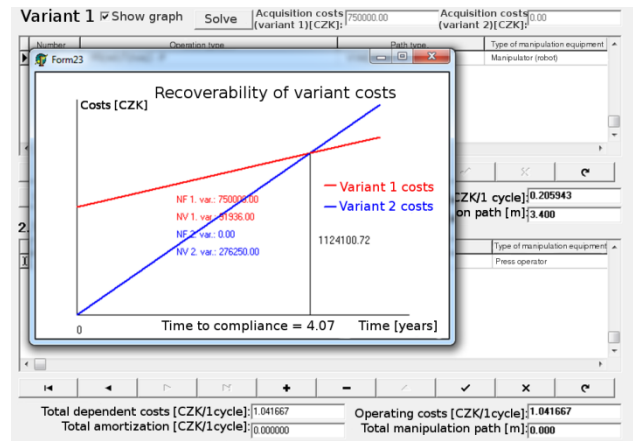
Variant 1 ☑ Show graph Solve Acquisition costs (variant 1)[CZK]: 750000.00 Acquisition costs (variant 2)[CZK]: 0.00

| Number | Operation type | Path type | Type of manipulation equipment |
|---|---|---|---|
| | | | Manipulator (robot) |

Form23

Costs [CZK]

Recoverability of variant costs

NF 1. var.: 750000.00
NV 1. var.: 51936.00
NF 2. var.: 0.00
NV 2. var.: 276250.00

— Variant 1 costs
— Variant 2 costs

1124100.72

0

Time to compliance = 4.07

Time [years]

[CZK/1 cycle]: 0.205943
on path [m]: 3.400

2.

| Type of manipulation equipment |
|---|
| Press operator |

Total dependent costs [CZK/1cycle]: 1.041667
Operating costs [CZK/1cycle]: 1.041667
Total amortization [CZK/1cycle]: 0.000000
Total manipulation path [m]: 0.000